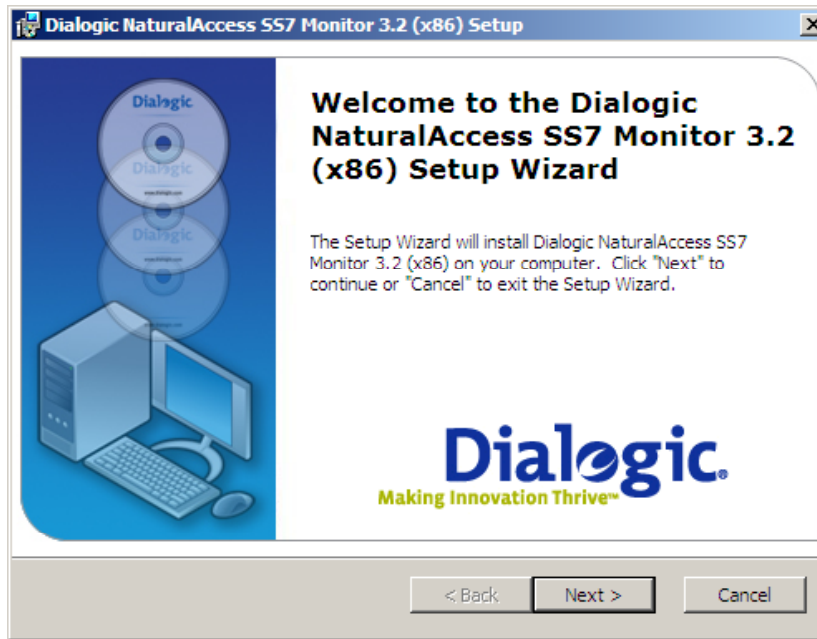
Dialogic NaturalAccess SS7 Monitor 3.2 (x86) Setup

Dialogic

Dialogic

Dialogic

Welcome to the Dialogic NaturalAccess SS7 Monitor 3.2 (x86) Setup Wizard

The Setup Wizard will install Dialogic NaturalAccess SS7 Monitor 3.2 (x86) on your computer. Click "Next" to continue or "Cancel" to exit the Setup Wizard.

Dialogic.
Making Innovation Thrive™

< Back
Next >
Cancel